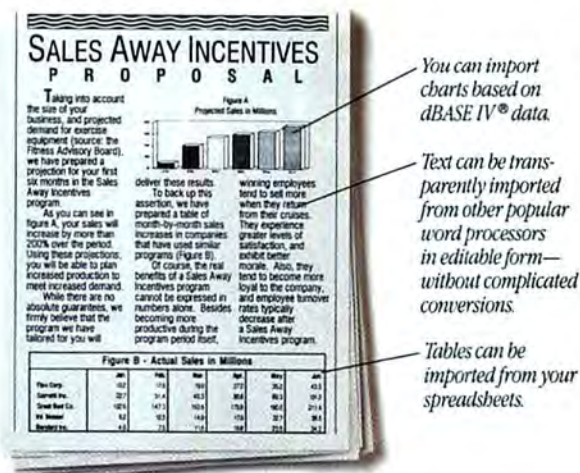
SALES AWAY INCENTIVES
PROPOSAL

Taking into account the size of your business, and projected demand for exercise equipment (source: the Fitness Advisory Board), we have prepared a projection for your first six months in the Sales Away Incentives program.

As you can see in figure A, your sales will increase by more than 200% over the period. Using these projections, you will be able to plan increased production to meet increased demand.

While there are no absolute guarantees, we firmly believe that the program we have tailored for you will deliver these results.

To back up this assertion, we have prepared a table of month-by-month sales increases in companies that have used similar programs (Figure B).

Of course, the real benefits of a Sales Away Incentives program cannot be expressed in numbers alone. Besides becoming more productive during the program period itself, winning employees tend to sell more when they return from their cruises. They experience greater levels of satisfaction, and exhibit better morale. Also, they tend to become more loyal to the company, and employee turnover rates typically decrease after a Sales Away Incentives program.

Figure A
Projected Sales in Millions

Figure B - Actual Sales in Millions

| | Jan | Feb | Mar | Apr | May | Jun |
|---|---|---|---|---|---|---|
| Flex Corp. | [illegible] | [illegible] | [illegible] | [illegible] | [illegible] | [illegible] |
| Garrett Inc. | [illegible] | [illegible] | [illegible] | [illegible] | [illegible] | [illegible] |
| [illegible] | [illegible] | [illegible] | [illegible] | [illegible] | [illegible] | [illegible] |
| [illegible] | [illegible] | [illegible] | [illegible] | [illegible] | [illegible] | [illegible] |
| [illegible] | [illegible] | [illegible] | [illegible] | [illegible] | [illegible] | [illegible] |

You can import charts based on dBASE IV® data.

Text can be transparently imported from other popular word processors in editable form—without complicated conversions.

Tables can be imported from your spreadsheets.